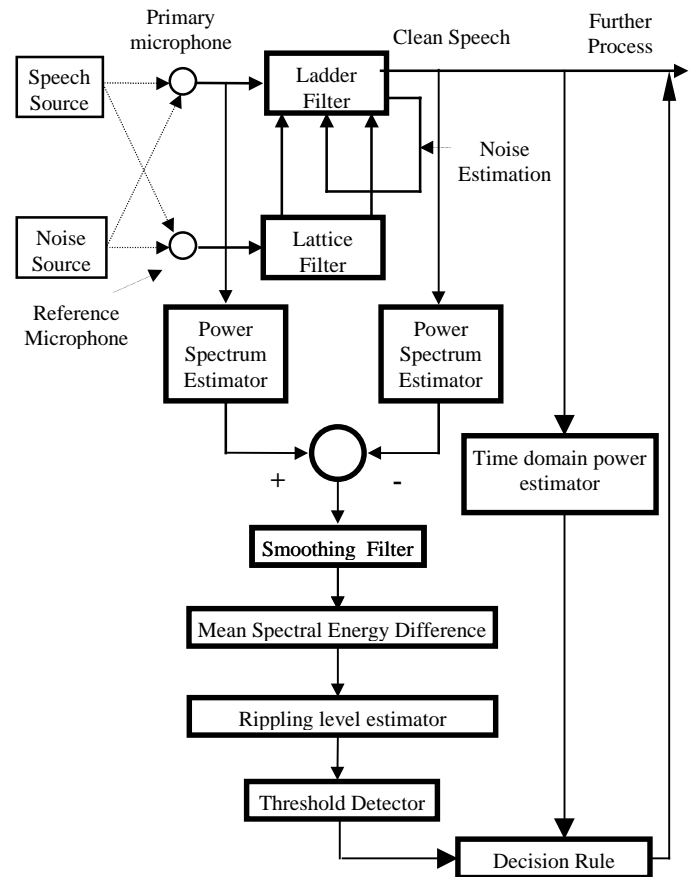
Primary microphone

Clean Speech

Further Process

Speech Source

Ladder Filter

Noise Estimation

Noise Source

Lattice Filter

Reference Microphone

Power Spectrum Estimator

Power Spectrum Estimator

+

-

Time domain power estimator

Smoothing Filter

Mean Spectral Energy Difference

Rippling level estimator

Threshold Detector

Decision Rule